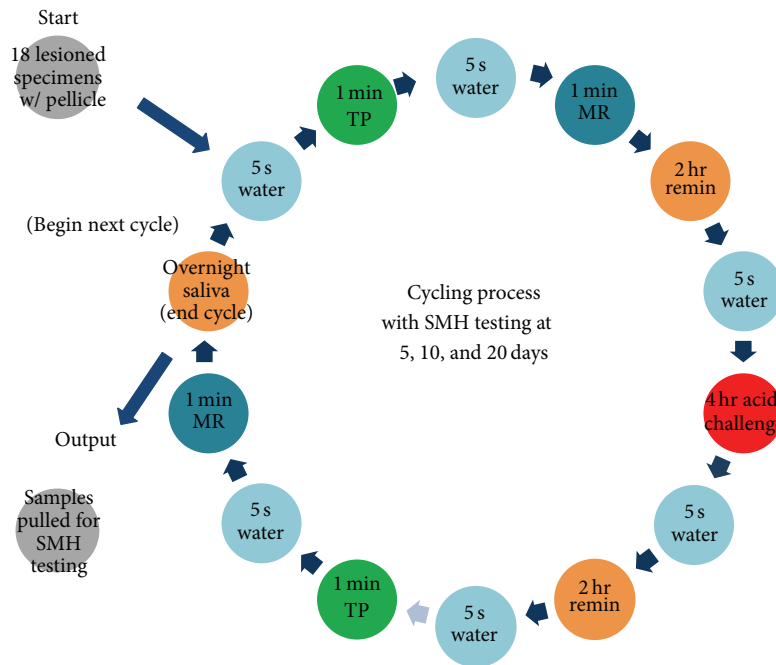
Start

18 lesioned specimens w/ pellicle

5 s water

1 min TP

5 s water

1 min MR

2 hr remin

5 s water

4 hr acid challeng

5 s water

2 hr remin

5 s water

1 min TP

5 s water

1 min MR

Overnight saliva (end cycle)

(Begin next cycle)

Cycling process with SMH testing at 5, 10, and 20 days

Output

Samples pulled for SMH testing